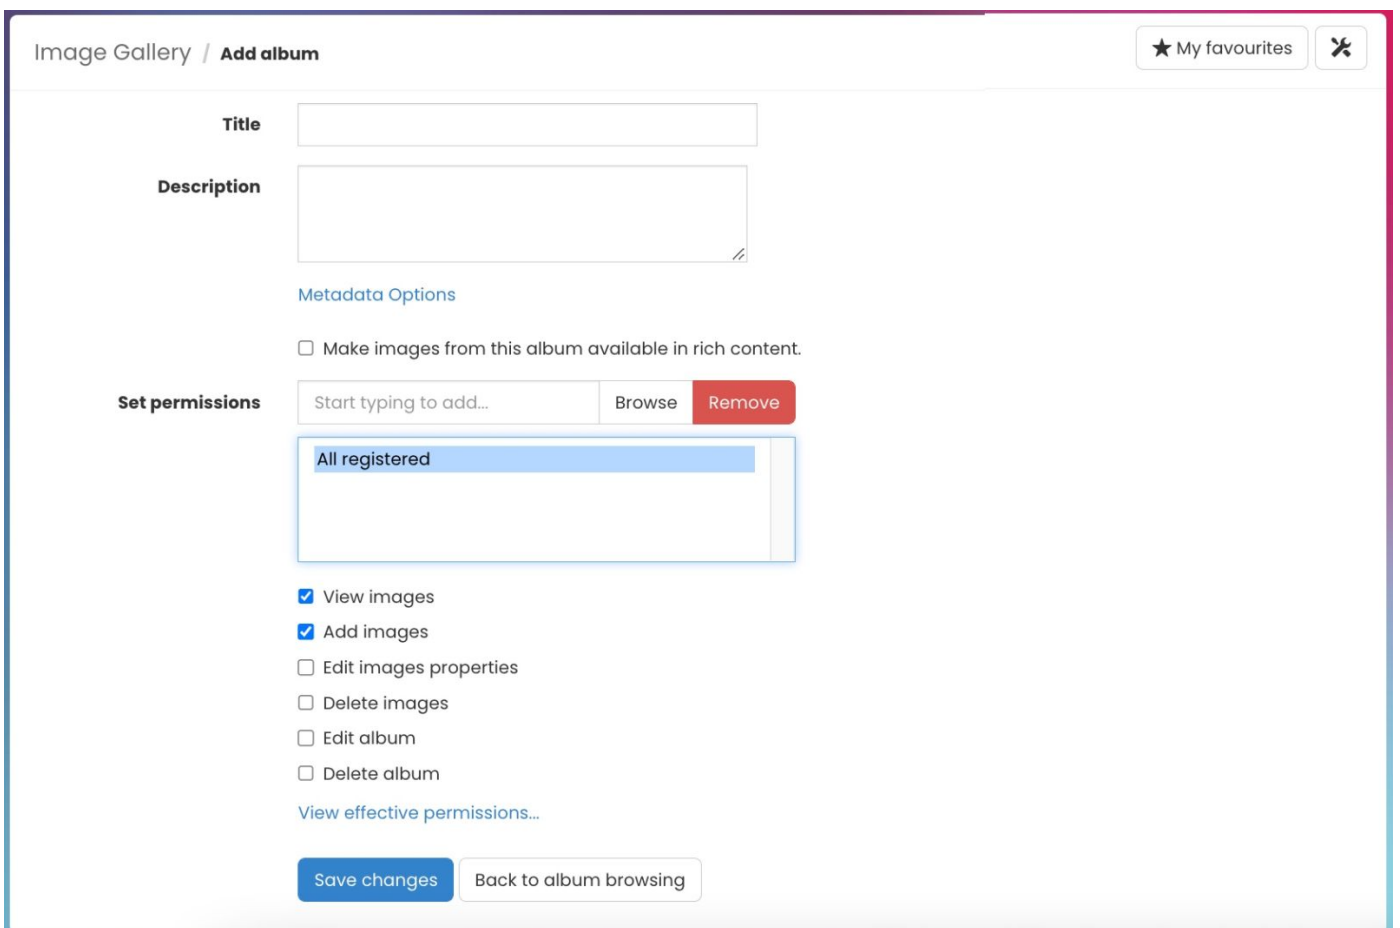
Image Gallery / Add album

★ My favourites

Title

Description

Metadata Options

Make images from this album available in rich content.

Set permissions

Start typing to add...

Browse

Remove

All registered

View images

Add images

Edit images properties

Delete images

Edit album

Delete album

View effective permissions...

Save changes

Back to album browsing